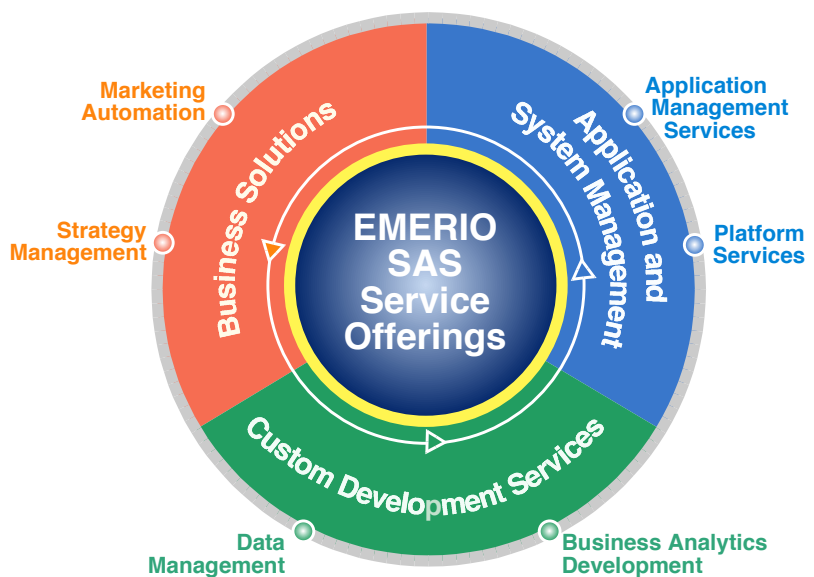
Marketing Automation

Strategy Management

Business Solutions

EMERIO SAS Service Offerings

Application and System Management

Application Management Services

Platform Services

Custom Development Services

Data Management

Business Analytics Development